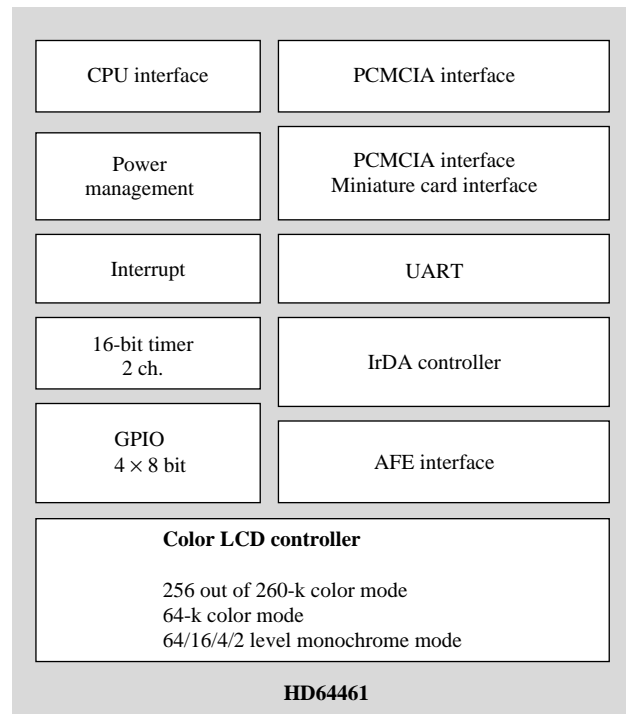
CPU interface

PCMCIA interface

Power management

PCMCIA interface
Miniature card interface

Interrupt

UART

16-bit timer
2 ch.

IrDA controller

GPIO
$4 \times 8$ bit

AFE interface

**Color LCD controller**

256 out of 260-k color mode
64-k color mode
64/16/4/2 level monochrome mode

**HD64461**